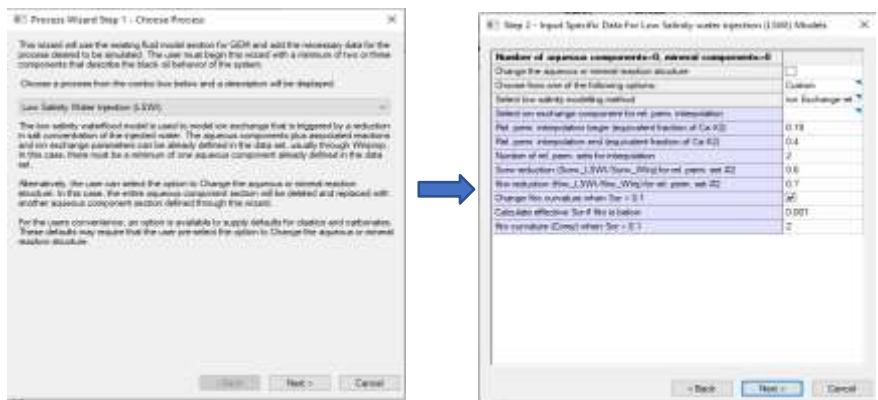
Process Wizard Step 1 - Choose Process

This wizard will use the existing fluid model section for GEM and add the necessary data for the process desired to be simulated. The user must begin this wizard with a minimum of two or three components that describe the black oil behavior of the system.

Choose a process from the combo box below and a description will be displayed.

Low Salinity Water Injection (LSWI)

The low salinity waterflood model is used to model ion exchange that is triggered by a reduction in salt concentration of the injected water. The aqueous components plus associated reactions and ion exchange parameters can be already defined in the data set, usually through Winprop. In this case, there must be a minimum of one aqueous component already defined in the data set.

Alternatively, the user can select the option to Change the aqueous or mineral reaction structure. In this case, the entire aqueous component section will be deleted and replaced with another aqueous component section defined through the wizard.

For the users convenience, an option is available to supply defaults for clastics and carbonates. These defaults may require that the user pre-select the option to Change the aqueous or mineral reaction structure.

< Back | Next > | Cancel

Step 2 - Input Specific Data For Low Salinity water injection (LSWI) Models

| Number of aqueous components=0, mineral components=0 | |
|---|---|
| Change the aqueous or mineral reaction structure | |
| Choose from one of the following options | Custom |
| Select low salinity modelling method | Ion Exchange rel |
| Select ion exchange component for rel. perm. interpolation | |
| Rel. perm. interpolation begin (equivalent fraction of Ca X2) | 0.19 |
| Rel. perm. interpolation end (equivalent fraction of Ca X2) | 0.4 |
| Number of rel. perm. sets for interpolation | 2 |
| Sorw reduction (Sorw_LSWI/Sorw_HSW) for rel. perm. set #2 | 0.6 |
| Kro reduction (Kro_LSWI/Kro_HSW) for rel. perm. set #2 | 0.7 |
| Change Kro curvature when Sor < 0.1 | ☑ |
| Calculate effective Sor if Kro is below | 0.001 |
| Kro curvature (Corey) when Sor < 0.1 | 2 |

< Back | Next > | Cancel